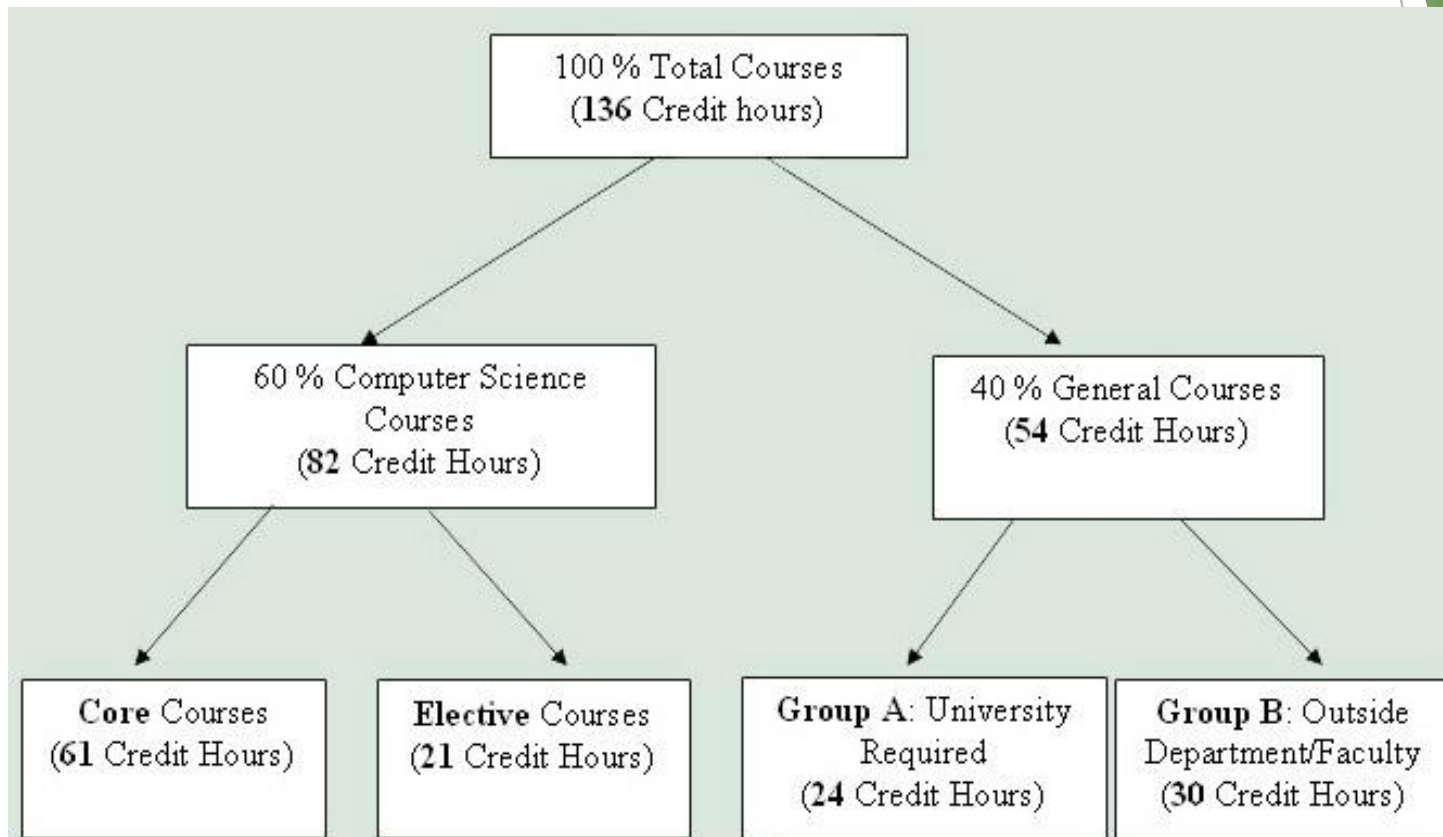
100 % Total Courses
(136 Credit hours)

60 % Computer Science Courses
(82 Credit Hours)

40 % General Courses
(54 Credit Hours)

Core Courses
(61 Credit Hours)

Elective Courses
(21 Credit Hours)

Group A: University Required
(24 Credit Hours)

Group B: Outside Department/Faculty
(30 Credit Hours)